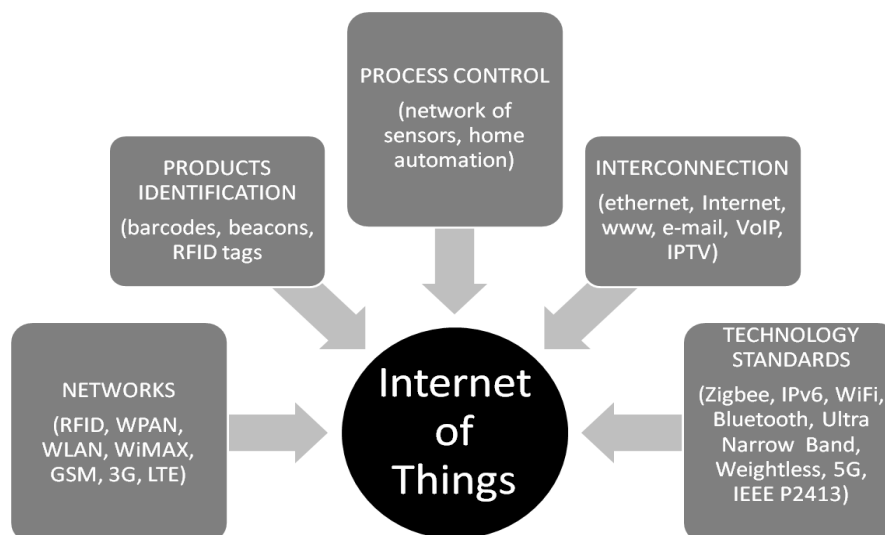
PROCESS CONTROL

(network of sensors, home automation)

PRODUCTS IDENTIFICATION

(barcodes, beacons, RFID tags

INTERCONNECTION

(ethernet, Internet, www, e-mail, VoIP, IPTV)

NETWORKS

(RFID, WPAN, WLAN, WiMAX, GSM, 3G, LTE)

Internet of Things

TECHNOLOGY STANDARDS

(Zigbee, IPv6, WiFi, Bluetooth, Ultra Narrow Band, Weightless, 5G, IEEE P2413)